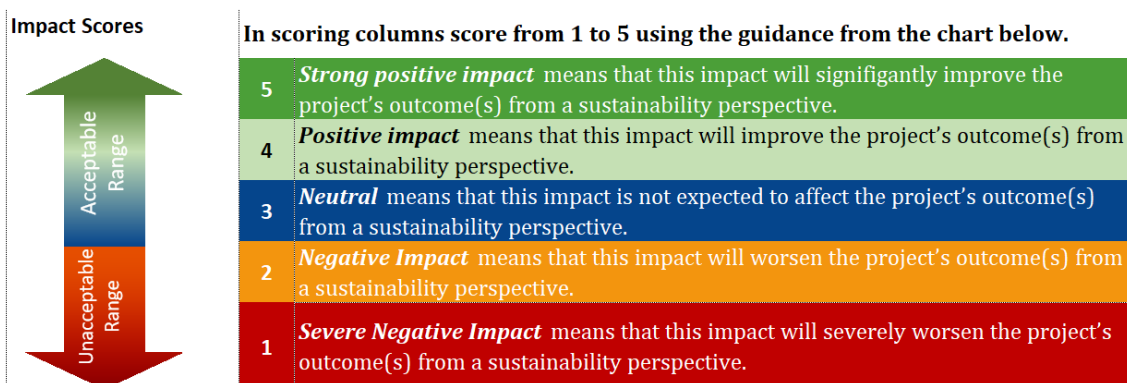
Impact Scores

Acceptable Range

Unacceptable Range

In scoring columns score from 1 to 5 using the guidance from the chart below.

| | |
|---|---|
| 5 | ***Strong positive impact*** means that this impact will signifigantly improve the project's outcome(s) from a sustainability perspective. |
| 4 | ***Positive impact*** means that this impact will improve the project's outcome(s) from a sustainability perspective. |
| 3 | ***Neutral*** means that this impact is not expected to affect the project's outcome(s) from a sustainability perspective. |
| 2 | ***Negative Impact*** means that this impact will worsen the project's outcome(s) from a sustainability perspective. |
| 1 | ***Severe Negative Impact*** means that this impact will severely worsen the project's outcome(s) from a sustainability perspective. |